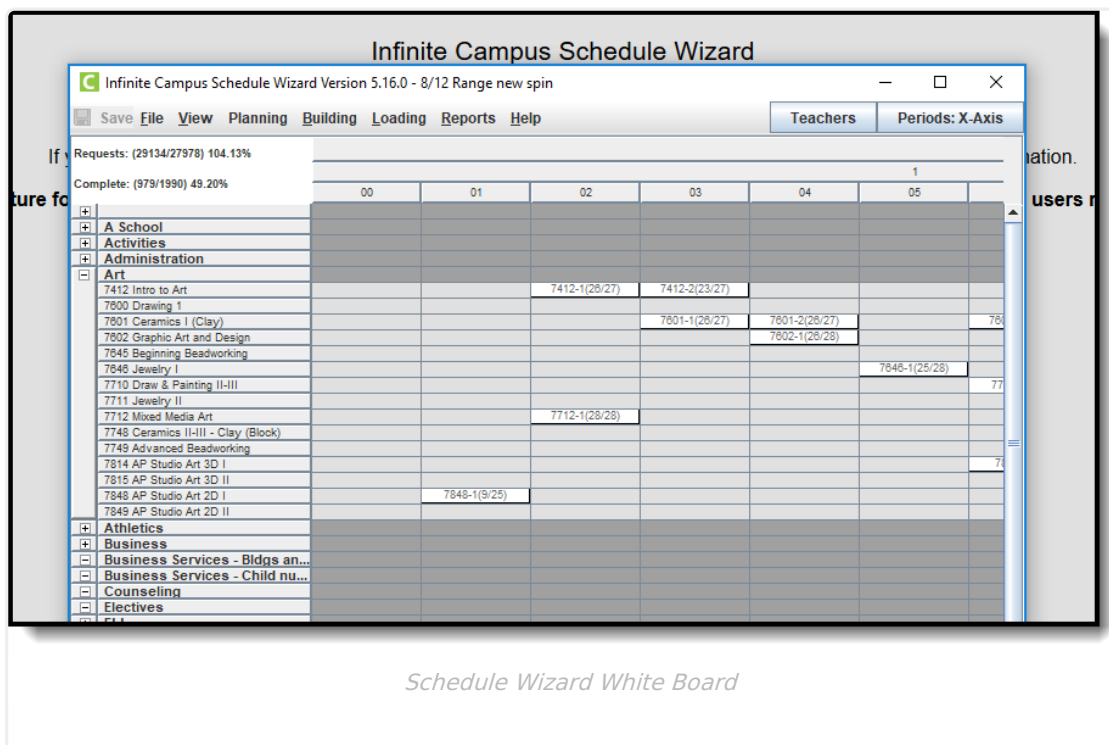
Infinite Campus Schedule Wizard

Infinite Campus Schedule Wizard Version 5.16.0 - 8/12 Range new spin

Save File View Planning Building Loading Reports Help

Teachers Periods: X-Axis

If y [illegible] nation.

ture fo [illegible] users n

Requests: (29134/27978) 104.13%

Complete: (979/1990) 49.20%

1

| | 00 | 01 | 02 | 03 | 04 | 05 | |
|---|---|---|---|---|---|---|---|
| A School | | | | | | | |
| Activities | | | | | | | |
| Administration | | | | | | | |
| Art | | | | | | | |
| 7412 Intro to Art | | | 7412-1(26/27) | 7412-2(23/27) | | | |
| 7600 Drawing 1 | | | | | | | |
| 7601 Ceramics I (Clay) | | | | 7601-1(26/27) | 7601-2(26/27) | | 76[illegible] |
| 7602 Graphic Art and Design | | | | | 7602-1(26/28) | | |
| 7645 Beginning Beadworking | | | | | | | |
| 7646 Jewelry I | | | | | | 7646-1(25/28) | |
| 7710 Draw & Painting II-III | | | | | | | 77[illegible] |
| 7711 Jewelry II | | | | | | | |
| 7712 Mixed Media Art | | | 7712-1(28/28) | | | | |
| 7748 Ceramics II-III - Clay (Block) | | | | | | | |
| 7749 Advanced Beadworking | | | | | | | |
| 7814 AP Studio Art 3D I | | | | | | | 7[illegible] |
| 7815 AP Studio Art 3D II | | | | | | | |
| 7848 AP Studio Art 2D I | | 7848-1(9/25) | | | | | |
| 7849 AP Studio Art 2D II | | | | | | | |
| Athletics | | | | | | | |
| Business | | | | | | | |
| Business Services - Bldgs an... | | | | | | | |
| Business Services - Child nu... | | | | | | | |
| Counseling | | | | | | | |
| Electives | | | | | | | |

Schedule Wizard White Board